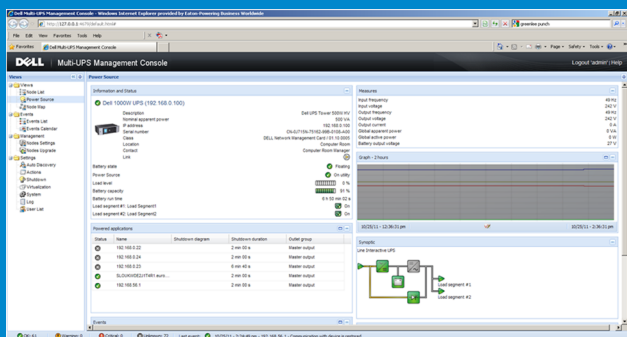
Dell Multi-UPS Management Console - Windows Internet Explorer provided by Eaton-Powering Business Worldwide

http://127.0.0.1:4679/default.html

greenline punch

File Edit View Favorites Tools Help

Favorites Dell Multi-UPS Management Console

Page Safety Tools

DELL | Multi-UPS Management Console

Logout 'admin' (Help)

Views

Power Source

Views
Node List
Power Source
Node Map
Events
Events List
Events Calendar
Management
Nodes Settings
Nodes Upgrade
Settings
Auto Discovery
Actions
Shutdown
Virtualization
System
Log
User List

Information and Status

Dell 1000W UPS (192.168.0.100)

| | |
|---|---|
| Description | Dell UPS Tower 500W HV |
| Nominal apparent power | 500 VA |
| IP address | 192.168.0.100 |
| Serial number | CN-0J715N-75162-089-0108-A00 |
| Class | DELL Network Management Card / 01.10.0005 |
| Location | Computer Room |
| Contact | Computer Room Manager |
| Link | |
| Battery state | Floating |
| Power Source | On utility |
| Load level | 0 % |
| Battery capacity | 91 % |
| Battery run time | 0 h 50 min 02 s |
| Load segment #1: Load Segment1 | On |
| Load segment #2: Load Segment2 | On |

Measures

| | |
|---|---|
| Input frequency | 49 Hz |
| Input voltage | 242 V |
| Output frequency | 49 Hz |
| Output voltage | 242 V |
| Output current | 0 A |
| Global apparent power | 0 VA |
| Global active power | 0 W |
| Battery output voltage | 27 V |

Graph - 2 hours

10/25/11 - 12:36:31 pm

10/25/11 - 2:36:31 pm

Powered applications

| Status | Name | Shutdown diagram | Shutdown duration | Outlet group |
|---|---|---|---|---|
| | 192.168.0.22 | | 2 min 00 s | Master output |
| | 192.168.0.24 | | 2 min 00 s | Master output |
| | 192.168.0.23 | | 6 min 40 s | Master output |
| | SLOGHOSE2UTWR1 eurs... | | 2 min 00 s | Master output |
| | 192.168.56.1 | | 2 min 00 s | Master output |

Synoptic

Line Interactive UPS

Load segment #1

Load segment #2

Events

OK: 41 Warning: 0 Critical: 0 Unknown: 72 Last event: 10/25/11 - 2:36:46 pm - 192.168.56.1 - Communication with device restored